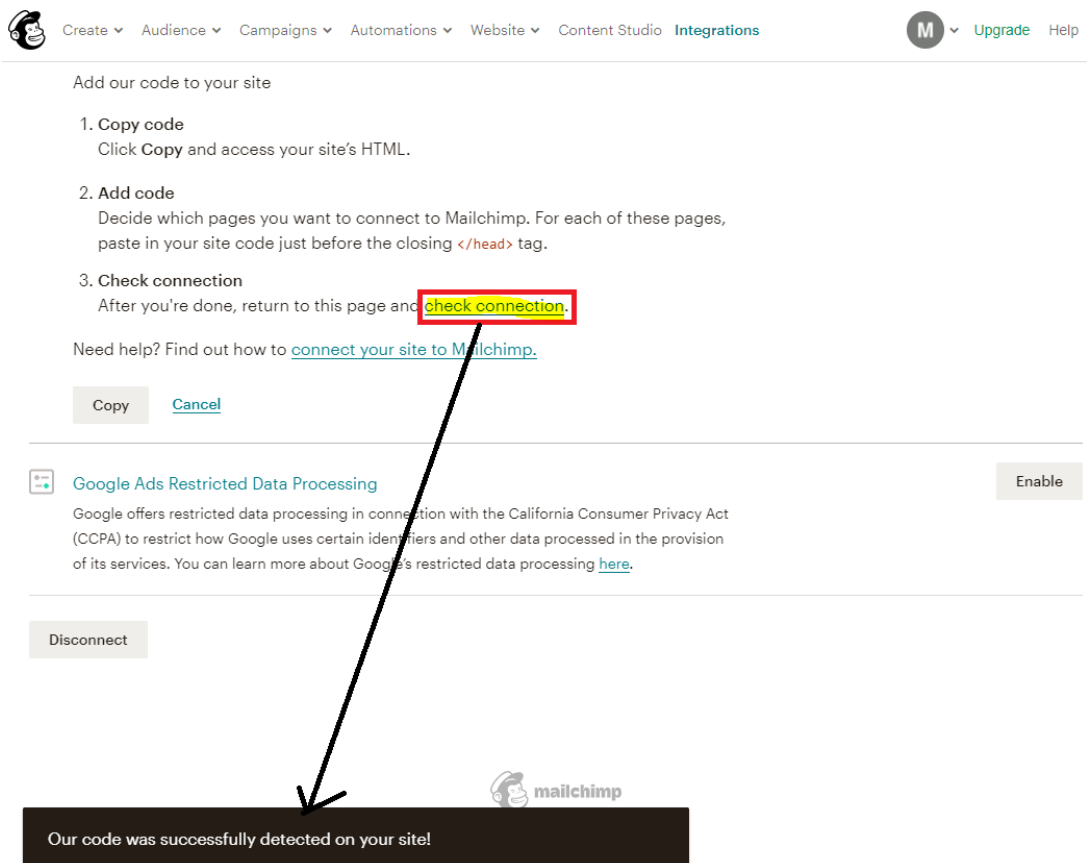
Create Audience Campaigns Automations Website Content Studio Integrations M Upgrade Help

Add our code to your site

1. Copy code
Click Copy and access your site's HTML.

2. Add code
Decide which pages you want to connect to Mailchimp. For each of these pages, paste in your site code just before the closing </head> tag.

3. Check connection
After you're done, return to this page and check connection.

Need help? Find out how to connect your site to Mailchimp.

Copy Cancel

Google Ads Restricted Data Processing

Enable

Google offers restricted data processing in connection with the California Consumer Privacy Act (CCPA) to restrict how Google uses certain identifiers and other data processed in the provision of its services. You can learn more about Google's restricted data processing here.

Disconnect

mailchimp

Our code was successfully detected on your site!